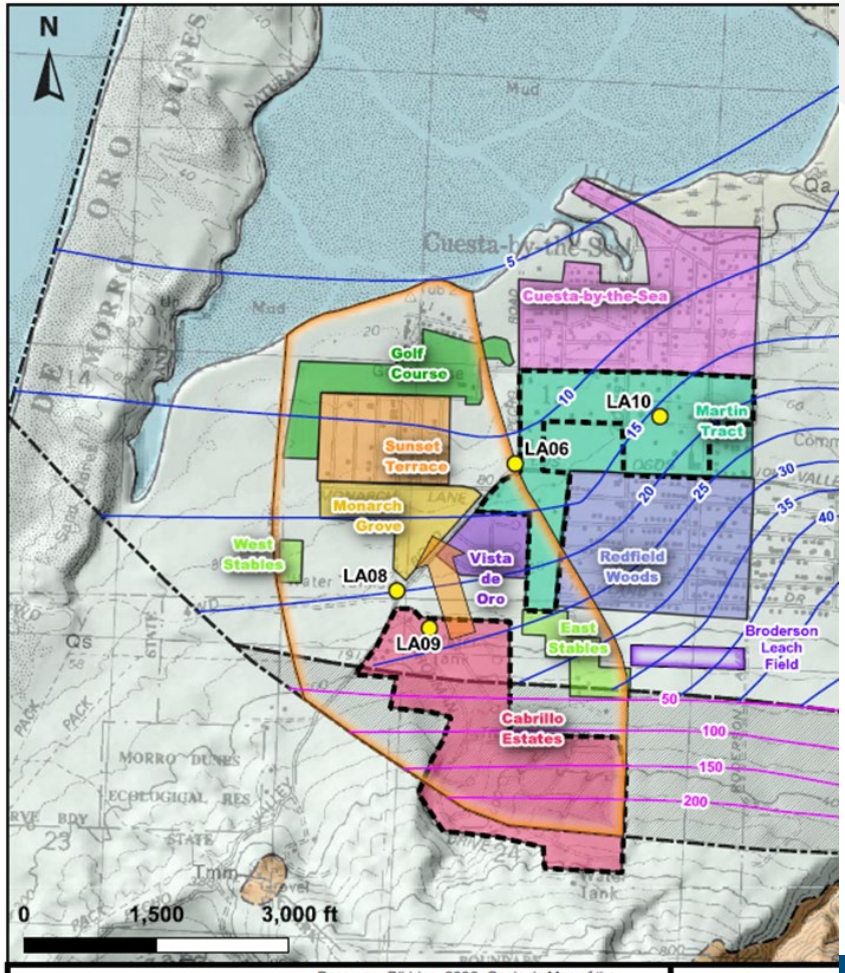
N

MORRO DUNES

Mud

Cuesta-by-the-Sea

5

Mud

Cuesta-by-the-Sea

Golf Course

10

LA10

Martin Tract

15

LA06

Sunset Terrace

20

25

30

35

40

Monarch Grove

West Stables

Vista de Oro

Redfield Woods

LA08

LA09

East Stables

Broderson Leach Field

Qs

50

Cabrillo Estates

100

150

200

MORRO DUNES ECOLOGICAL RES

STATE

Tmm

0 1,500 3,000 ft